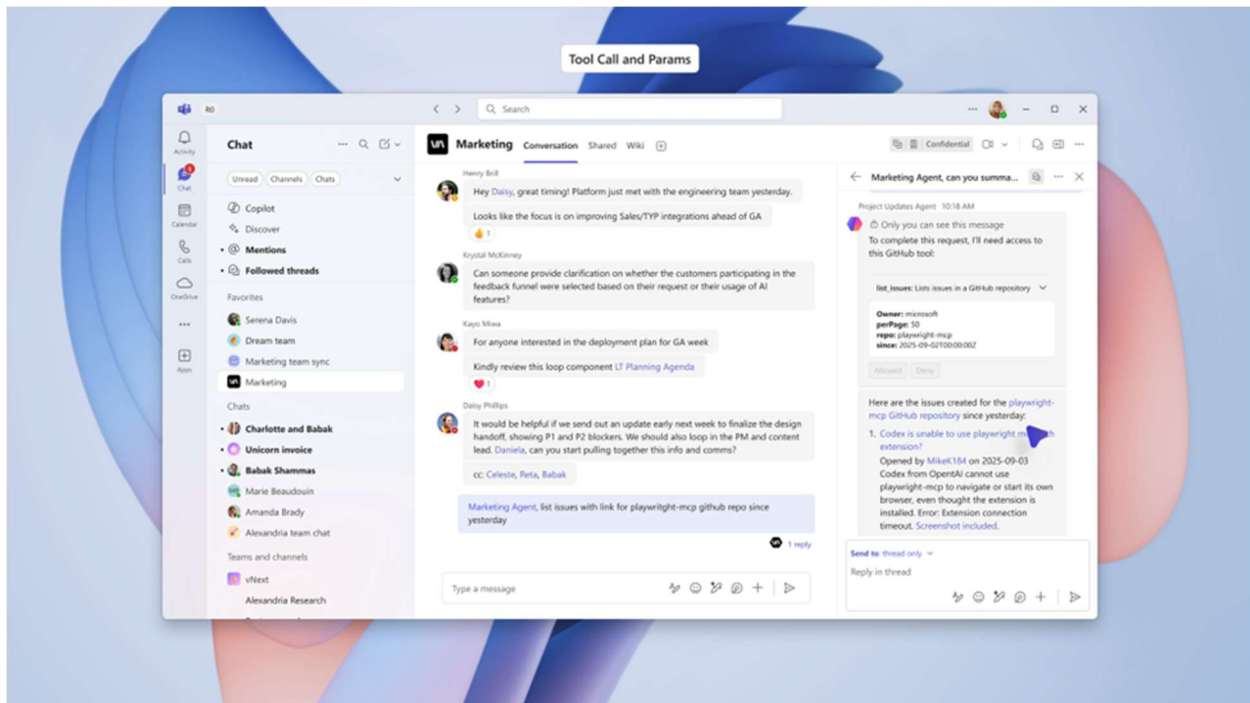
Tool Call and Params

RO

Search

Activity

Chat

Calendar

Calls

OneDrive

Apps

Chat

Unread Channels Chats

Copilot

Discover

Mentions

Followed threads

Favorites

Serena Davis

Dream team

Marketing team sync

Marketing

Chats

Charlotte and Babak

Unicorn invoice

Babak Shammas

Marie Beaudouin

Amanda Brady

Alexandria team chat

Teams and channels

vNext

Alexandria Research

Marketing Conversation Shared Wiki

Confidential

Henry Brill

Hey Daisy, great timing! Platform just met with the engineering team yesterday.

Looks like the focus is on improving Sales/TYP integrations ahead of GA

1

Krystal McKinney

Can someone provide clarification on whether the customers participating in the feedback funnel were selected based on their request or their usage of AI features?

Kayo Miwa

For anyone interested in the deployment plan for GA week

Kindly review this loop component LT Planning Agenda

1

Daisy Phillips

It would be helpful if we send out an update early next week to finalize the design handoff, showing P1 and P2 blockers. We should also loop in the PM and content lead. Daniela, can you start pulling together this info and comms?

cc: Celeste, Reta, Babak

Marketing Agent, list issues with link for playwrigth-mcp github repo since yesterday

1 reply

Type a message

Marketing Agent, can you summa...

Project Updates Agent 10:18 AM

Only you can see this message

To complete this request, I'll need access to this GitHub tool:

list_issues: Lists issues in a GitHub repository

Owner: microsoft
perPage: 50
repo: playwright-mcp
since: 2025-09-02T00:00:00Z

Allowed Deny

Here are the issues created for the playwright-mcp GitHub repository since yesterday:

1. Codex is unable to use playwright mcp with extension?
Opened by MikeK184 on 2025-09-03
Codex from OpenAI cannot use playwright-mcp to navigate or start its own browser, even thought the extension is installed. Error: Extension connection timeout. Screenshot included.

Send to: thread only

Reply in thread